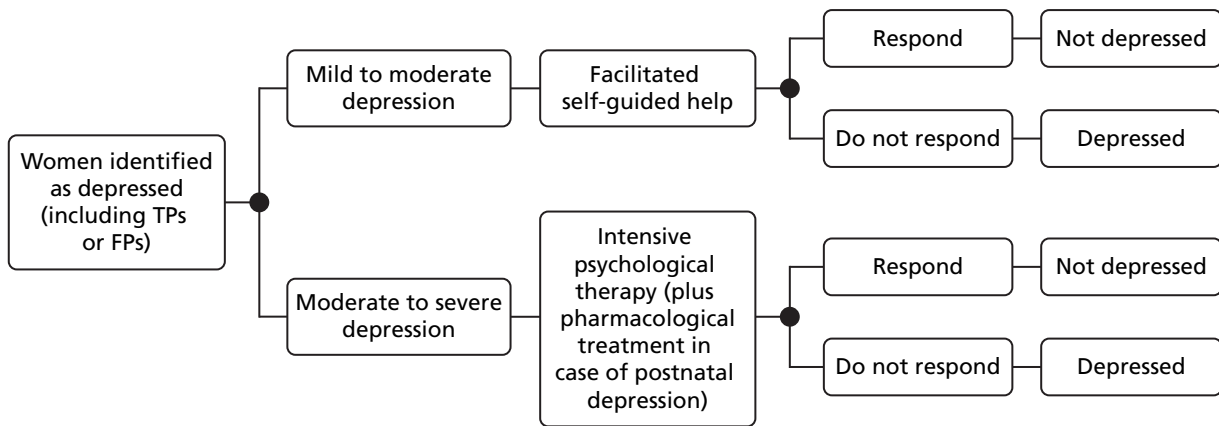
Women identified as depressed (including TPs or FPs)

Mild to moderate depression

Facilitated self-guided help

Respond

Not depressed

Do not respond

Depressed

Moderate to severe depression

Intensive psychological therapy (plus pharmacological treatment in case of postnatal depression)

Respond

Not depressed

Do not respond

Depressed